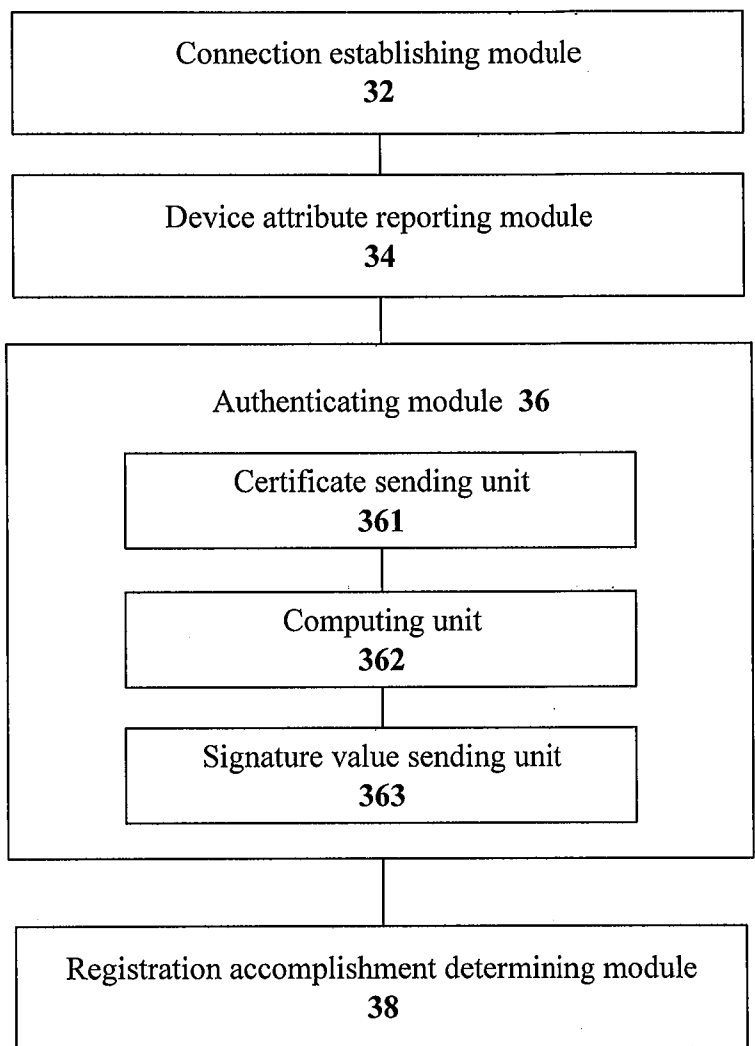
Connection establishing module
32

Device attribute reporting module
34

Authenticating module 36

Certificate sending unit
361

Computing unit
362

Signature value sending unit
363

Registration accomplishment determining module
38